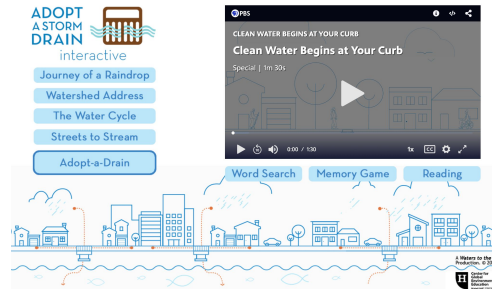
ADOPT A STORM DRAIN interactive

Journey of a Raindrop

Watershed Address

The Water Cycle

Streets to Stream

Adopt-a-Drain

PBS

CLEAN WATER BEGINS AT YOUR CURB

Clean Water Begins at Your Curb

Special | 1m 30s

0:00 / 1:30

1x

CC

Word Search

Memory Game

Reading

A Waters to the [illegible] Production. © 20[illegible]

Center for Global Environmental Education